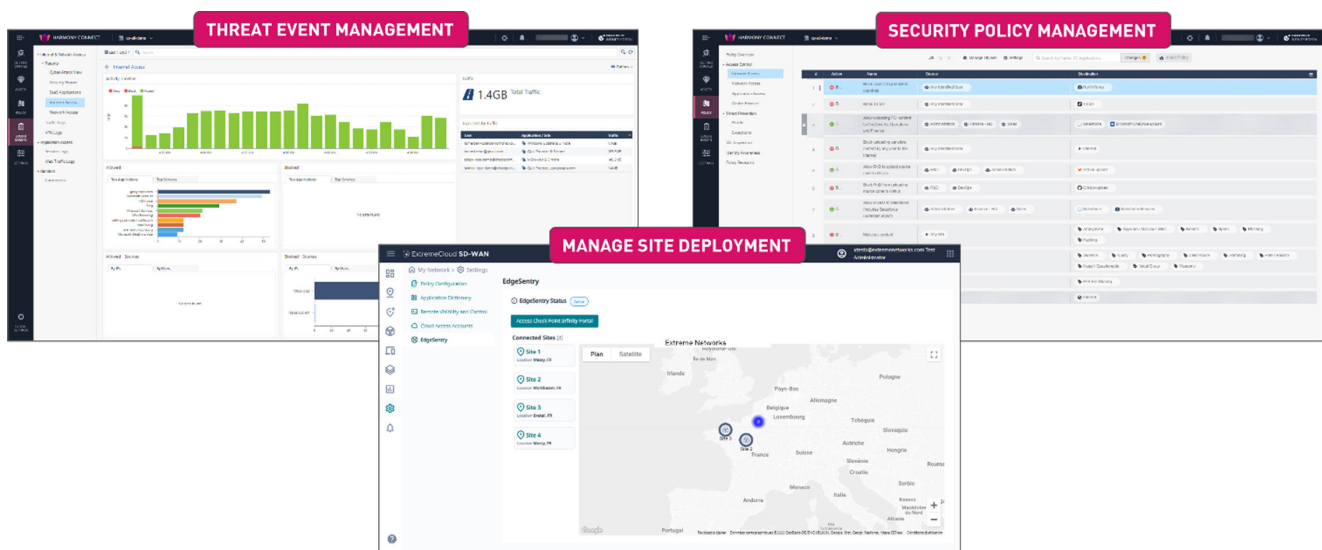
THREAT EVENT MANAGEMENT

SECURITY POLICY MANAGEMENT

MANAGE SITE DEPLOYMENT

HARMONY CONNECT

1.4GB Total Traffic

ExtremeCloud SD-WAN

My Network > Settings

Policy Configuration

Application Dictionary

Remote Visibility and Control

Cloud Access Accounts

EdgeSentry

EdgeSentry

EdgeSentry Status

Access Check Point Infinity Portal

Connected Sites

Site 1

Site 2

Site 3

Site 4

Plan

Satellite

Extreme Networks

Irlande

Pays-Bas

Pologne

Belgique

Allemagne

Luxembourg

Tchéquie

Slovaquie

Autriche

France

Suisse

Hongrie

Croatie

Roumanie

Serbie

Monaco

Italie

Andorre

Portugal

Google